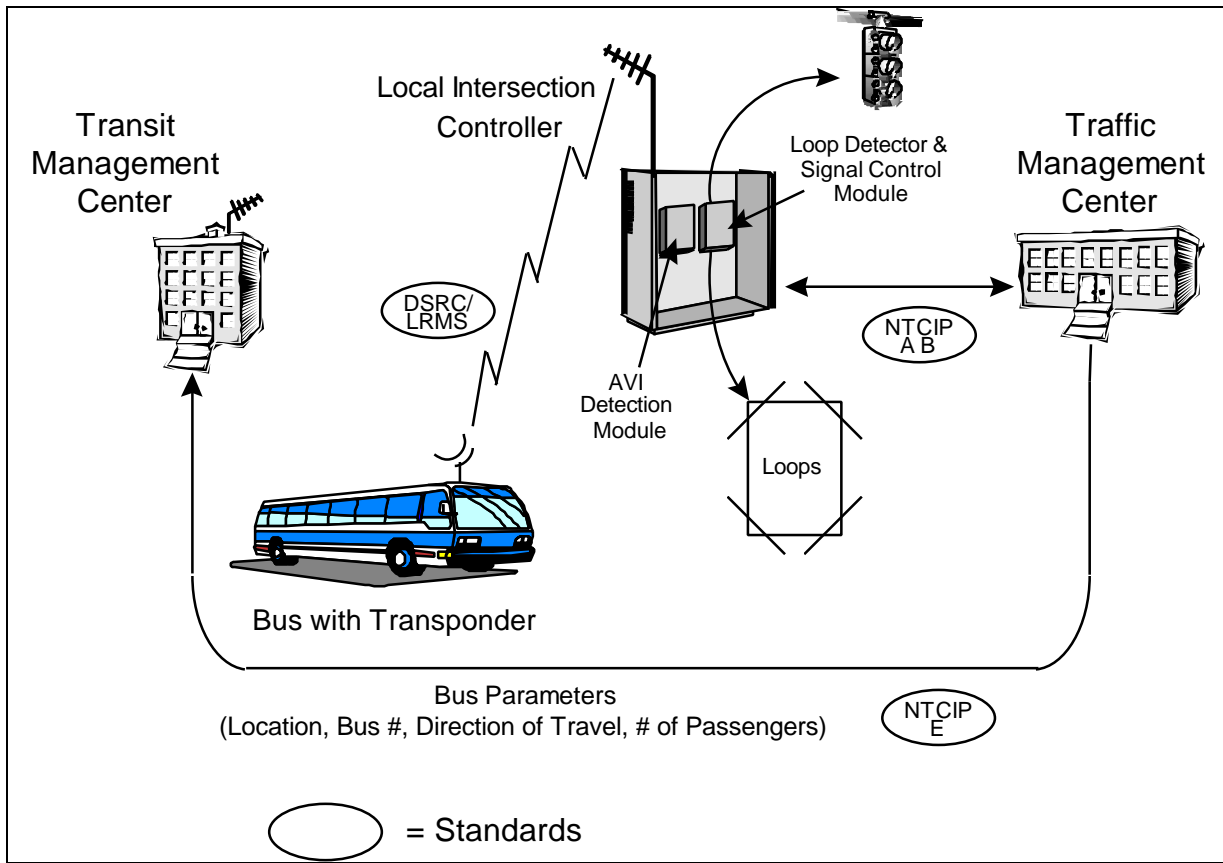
Local Intersection Controller

Transit Management Center

Loop Detector & Signal Control Module

Traffic Management Center

DSRC/ LRMS

NTCIP A B

AVI Detection Module

Loops

Bus with Transponder

Bus Parameters
(Location, Bus #, Direction of Travel, # of Passengers)

NTCIP E

= Standards